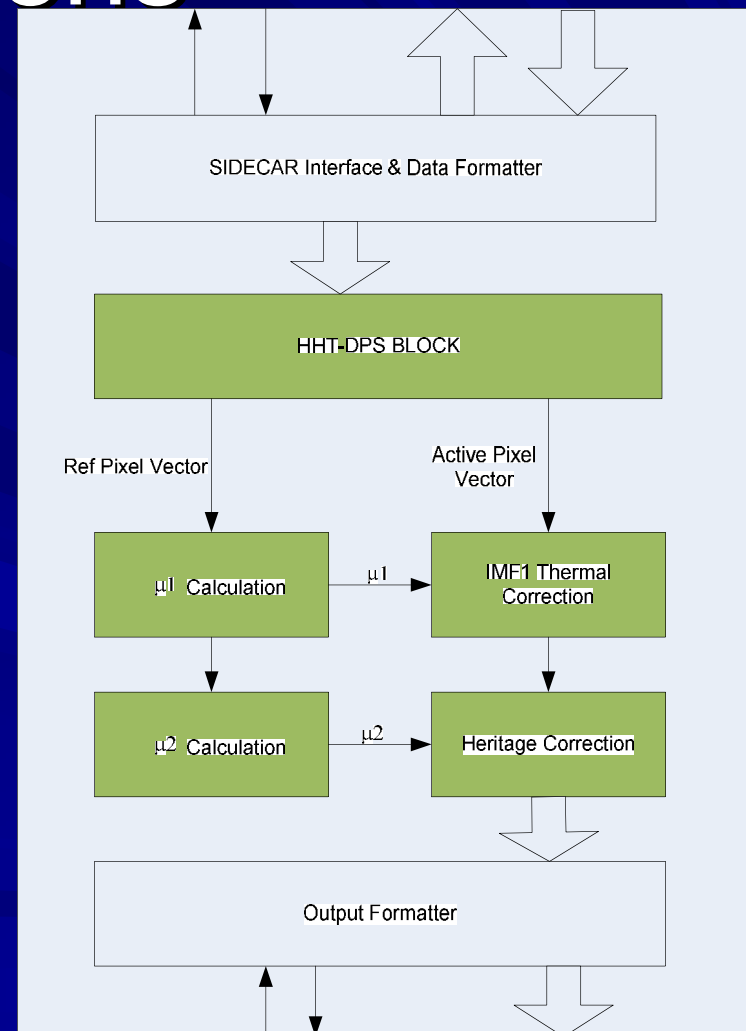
SIDECAR Interface & Data Formatter

HHT-DPS BLOCK

Ref Pixel Vector

Active Pixel Vector

$\mu1$ Calculation

$\mu1$

IMF1 Thermal Correction

$\mu2$ Calculation

$\mu2$

Heritage Correction

Output Formatter